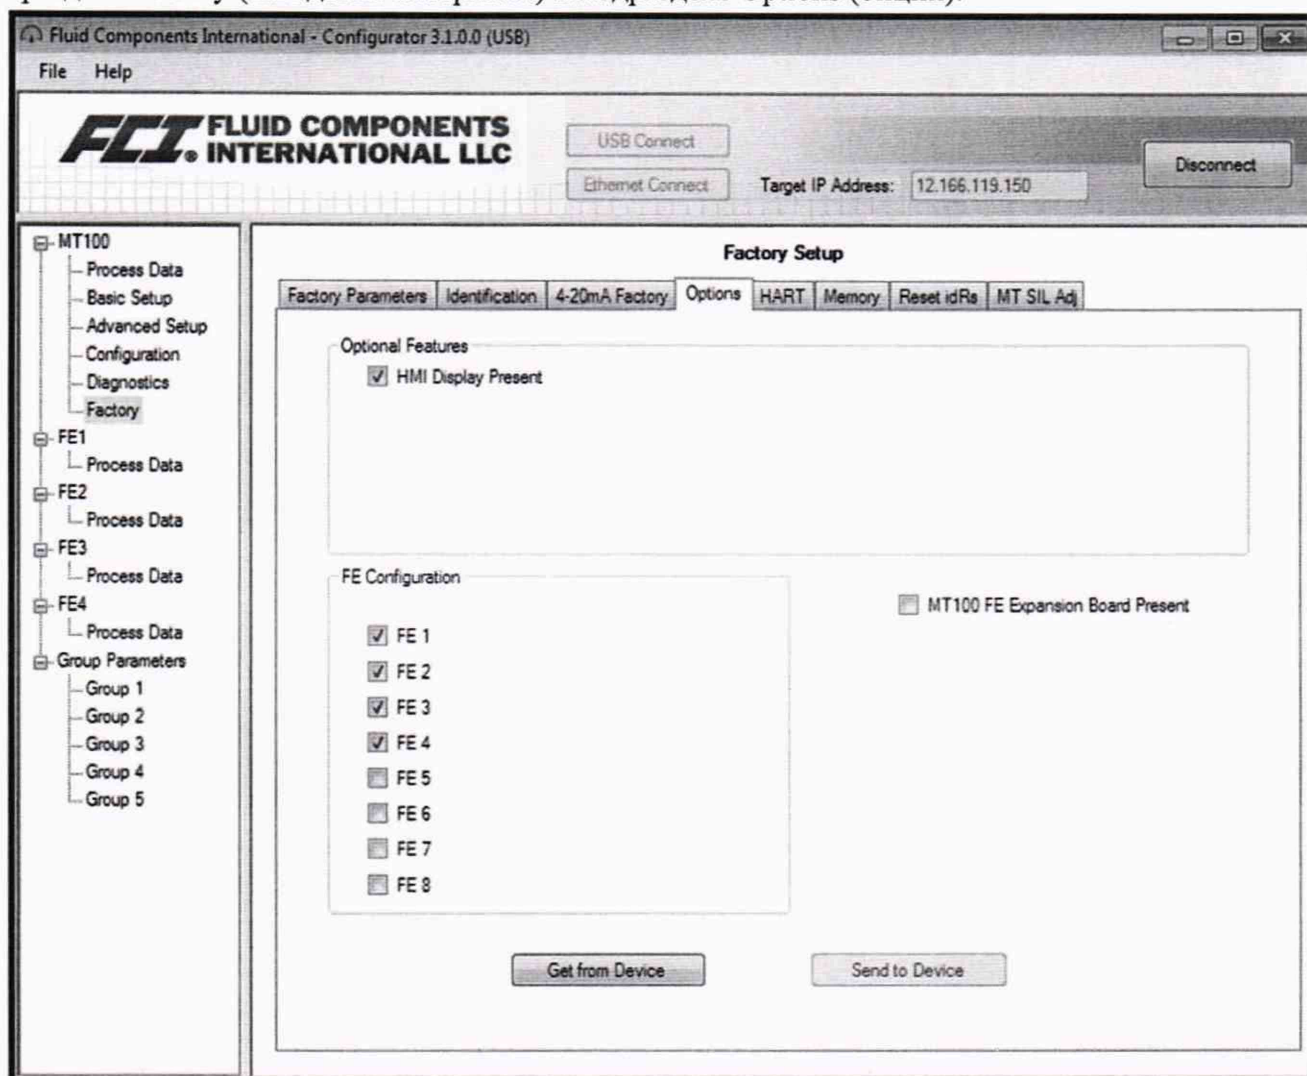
Fluid Components International - Configurator 3.1.0.0 (USB)

File Help

FCI FLUID COMPONENTS INTERNATIONAL LLC

USB Connect

Ethernet Connect

Target IP Address: 12.166.119.150

Disconnect

MT100
Process Data
Basic Setup
Advanced Setup
Configuration
Diagnostics
Factory
FE1
Process Data
FE2
Process Data
FE3
Process Data
FE4
Process Data
Group Parameters
Group 1
Group 2
Group 3
Group 4
Group 5

Factory Setup

Factory Parameters | Identification | 4-20mA Factory | Options | HART | Memory | Reset idRs | MT SIL Adj

Optional Features

HMI Display Present

FE Configuration

FE 1
FE 2
FE 3
FE 4
FE 5
FE 6
FE 7
FE 8

MT100 FE Expansion Board Present

Get from Device

Send to Device